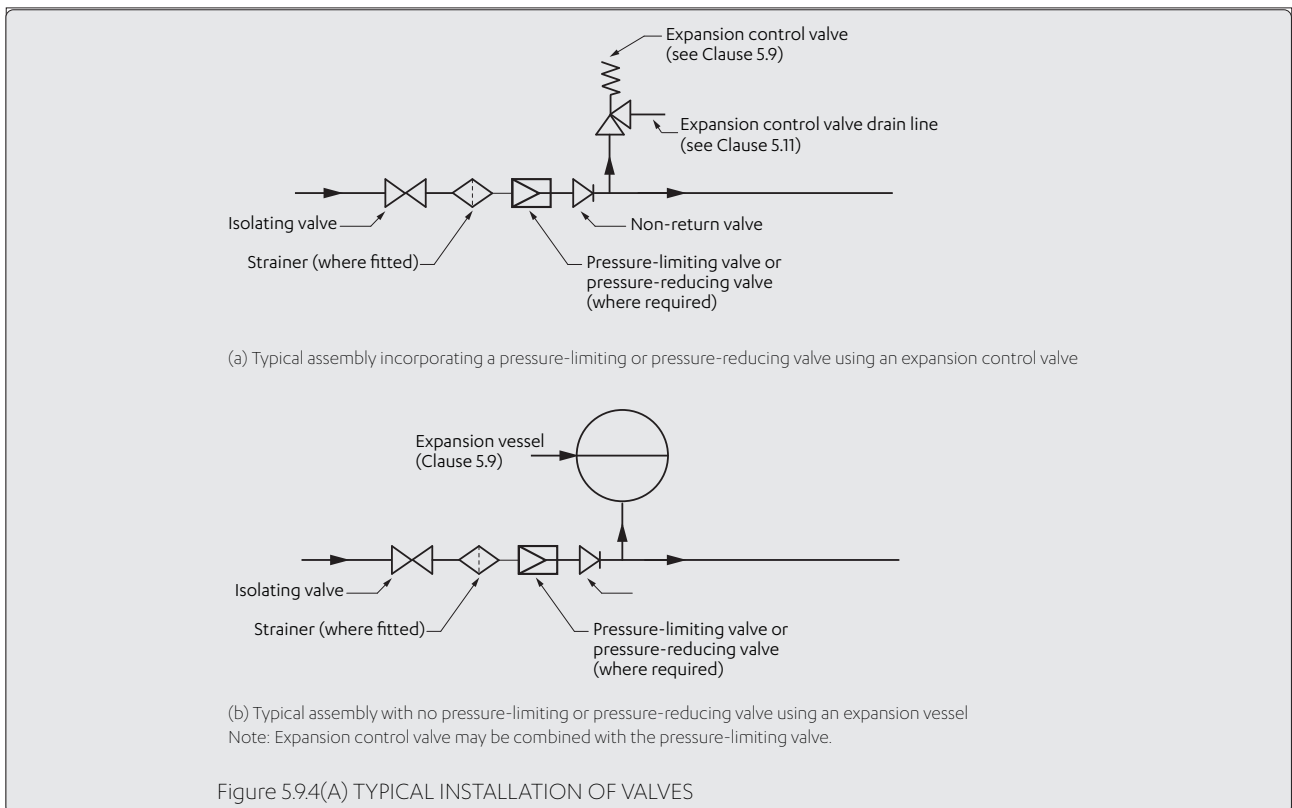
Expansion control valve (see Clause 5.9)

Expansion control valve drain line (see Clause 5.11)

Isolating valve

Non-return valve

Strainer (where fitted)

Pressure-limiting valve or pressure-reducing valve (where required)

(a) Typical assembly incorporating a pressure-limiting or pressure-reducing valve using an expansion control valve

Expansion vessel (Clause 5.9)

Isolating valve

Strainer (where fitted)

Pressure-limiting valve or pressure-reducing valve (where required)

(b) Typical assembly with no pressure-limiting or pressure-reducing valve using an expansion vessel
Note: Expansion control valve may be combined with the pressure-limiting valve.

Figure 5.9.4(A) TYPICAL INSTALLATION OF VALVES